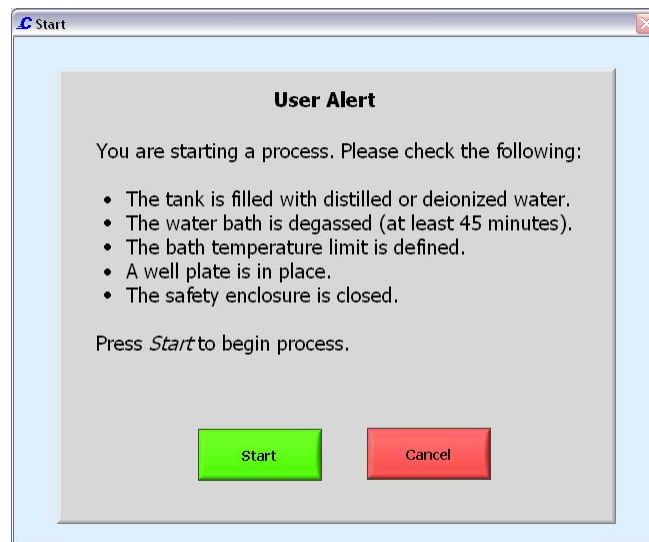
Start

User Alert

You are starting a process. Please check the following:

- The tank is filled with distilled or deionized water.
- The water bath is degassed (at least 45 minutes).
- The bath temperature limit is defined.
- A well plate is in place.
- The safety enclosure is closed.

Press *Start* to begin process.

Start

Cancel